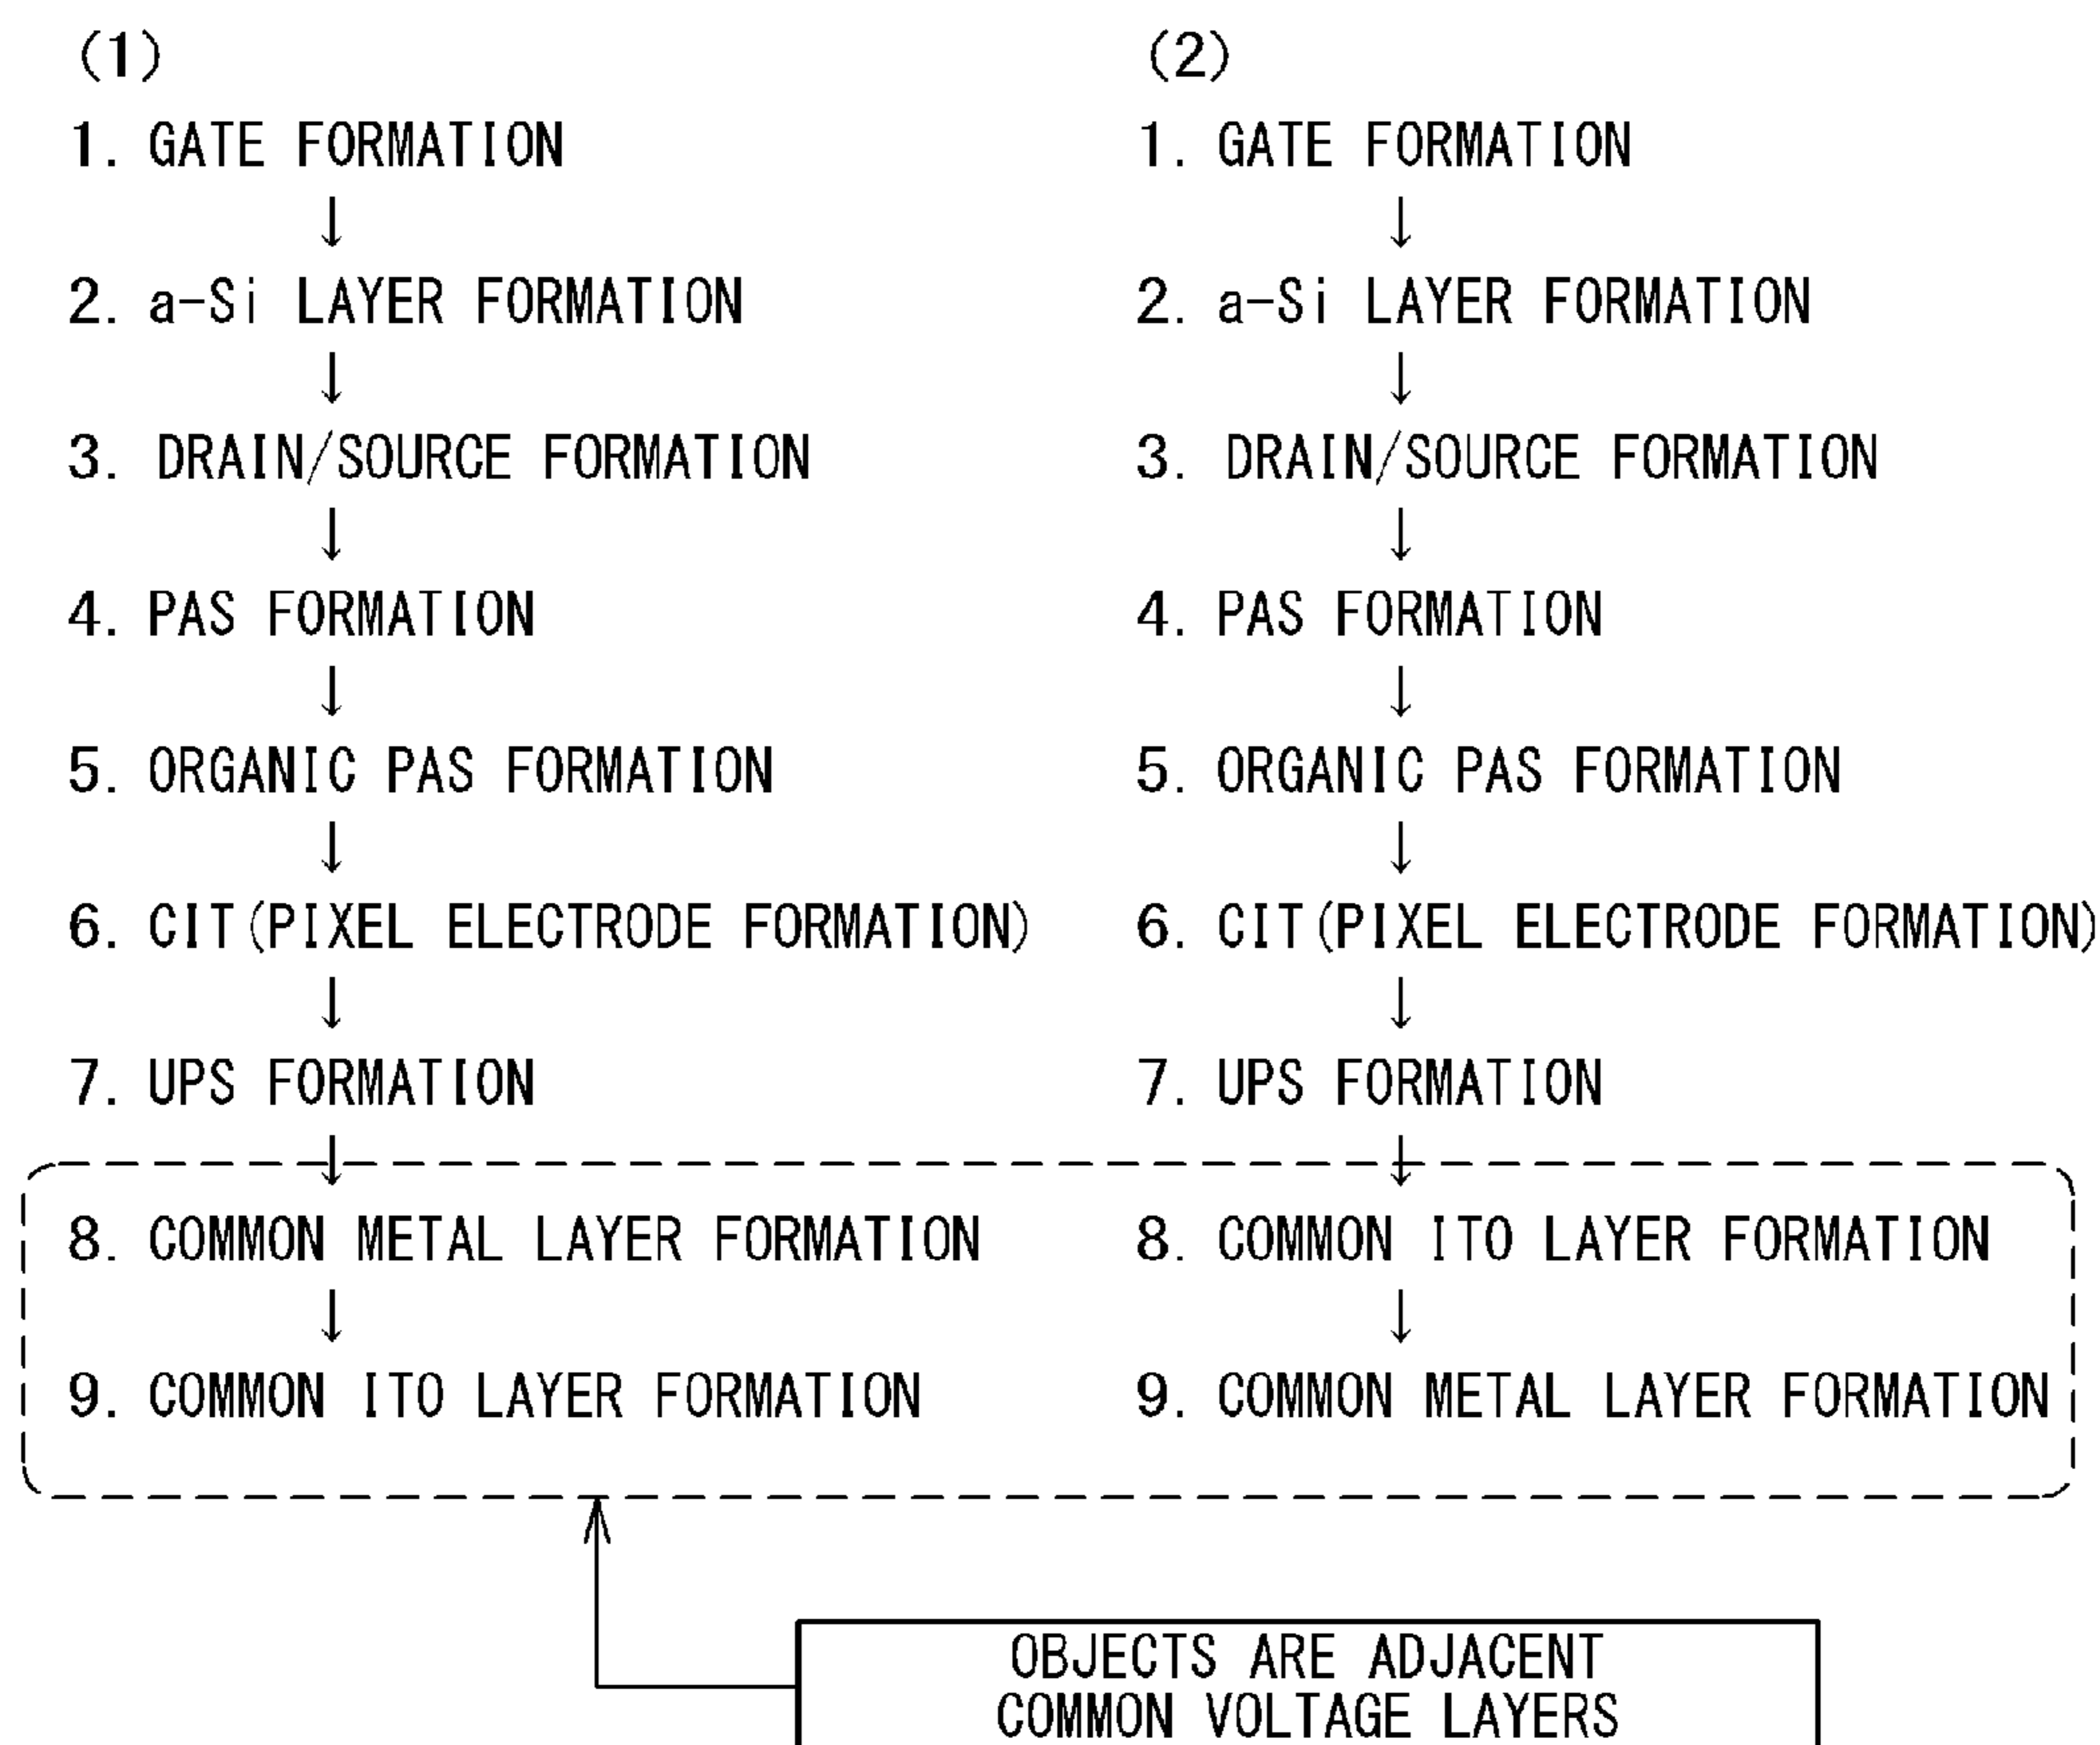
(1)

1. GATE FORMATION
↓
2. a-Si LAYER FORMATION
↓
3. DRAIN/SOURCE FORMATION
↓
4. PAS FORMATION
↓
5. ORGANIC PAS FORMATION
↓
6. CIT(PIXEL ELECTRODE FORMATION)
↓
7. UPS FORMATION
↓
8. COMMON METAL LAYER FORMATION
↓
9. COMMON ITO LAYER FORMATION

(2)

1. GATE FORMATION
↓
2. a-Si LAYER FORMATION
↓
3. DRAIN/SOURCE FORMATION
↓
4. PAS FORMATION
↓
5. ORGANIC PAS FORMATION
↓
6. CIT(PIXEL ELECTRODE FORMATION)
↓
7. UPS FORMATION
↓
8. COMMON ITO LAYER FORMATION
↓
9. COMMON METAL LAYER FORMATION

OBJECTS ARE ADJACENT COMMON VOLTAGE LAYERS